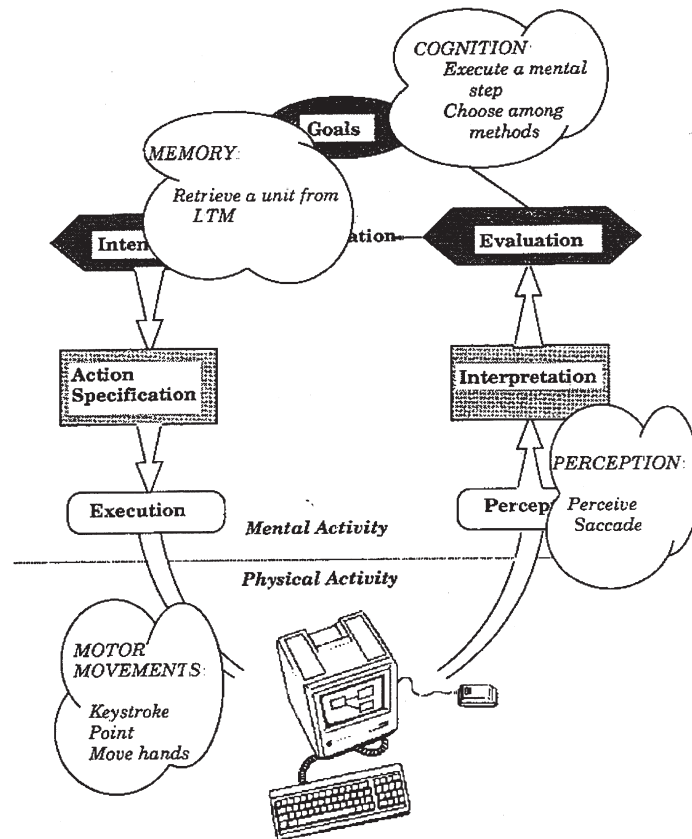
COGNITION:
Execute a mental step
Choose among methods

Goals

MEMORY:
Retrieve a unit from LTM

Inten

ation

Evaluation

Action Specification

Interpretation

PERCEPTION:
Perceive
Saccade

Execution

Mental Activity

Percep

Physical Activity

MOTOR MOVEMENTS:
Keystroke
Point
Move hands